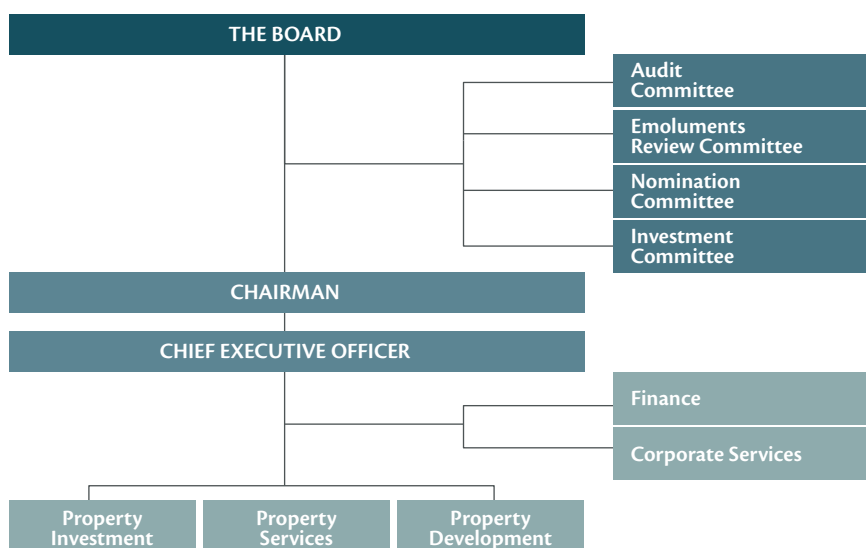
THE BOARD

Audit Committee

Emoluments Review Committee

Nomination Committee

Investment Committee

CHAIRMAN

CHIEF EXECUTIVE OFFICER

Finance

Corporate Services

Property Investment

Property Services

Property Development